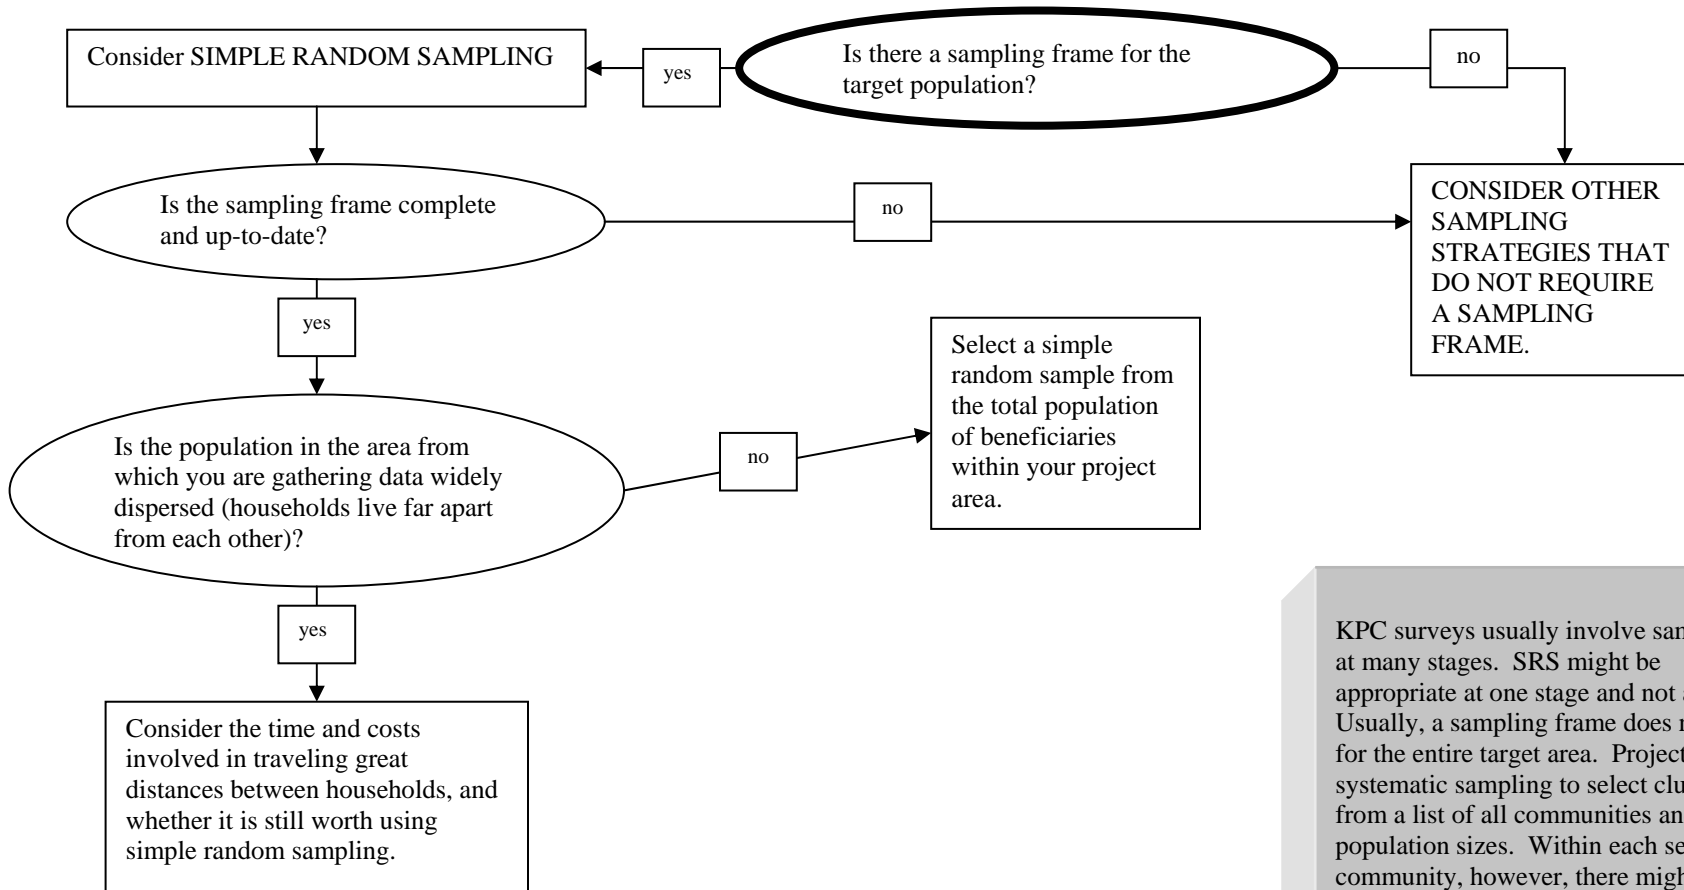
Consider SIMPLE RANDOM SAMPLING

yes

Is there a sampling frame for the target population?

no

Is the sampling frame complete and up-to-date?

no

CONSIDER OTHER SAMPLING STRATEGIES THAT DO NOT REQUIRE A SAMPLING FRAME.

yes

Select a simple random sample from the total population of beneficiaries within your project area.

Is the population in the area from which you are gathering data widely dispersed (households live far apart from each other)?

no

yes

Consider the time and costs involved in traveling great distances between households, and whether it is still worth using simple random sampling.

KPC surveys usually involve sam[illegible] at many stages. SRS might be appropriate at one stage and not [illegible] Usually, a sampling frame does n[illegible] for the entire target area. Project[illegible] systematic sampling to select clu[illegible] from a list of all communities an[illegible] population sizes. Within each se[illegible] community, however, there migh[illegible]